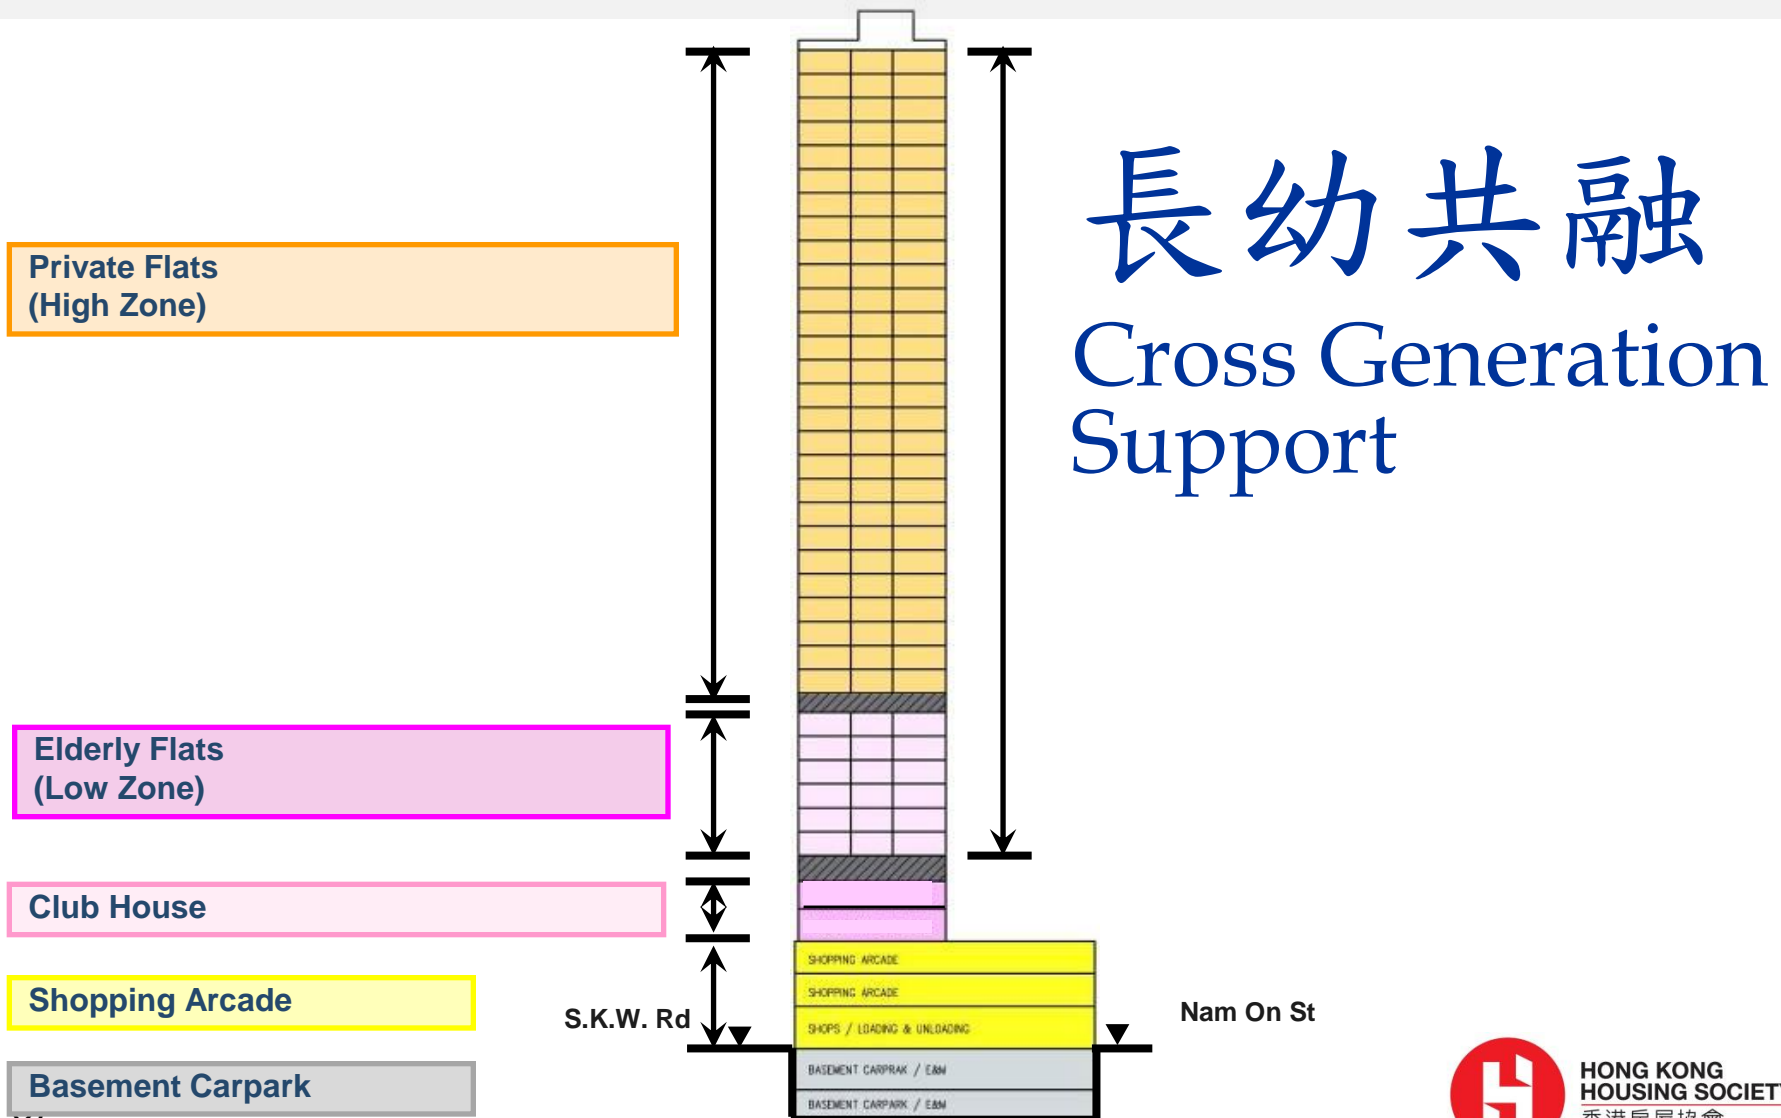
Private Flats
(High Zone)

Elderly Flats
(Low Zone)

Club House

Shopping Arcade

Basement Carpark

長幼共融
Cross Generation Support

SHOPPING ARCADE
SHOPPING ARCADE
SHOPS / LOADING & UNLOADING
BASEMENT CARPRAK / E&M
BASEMENT CARPARK / E&M

S.K.W. Rd

Nam On St

HONG KONG
HOUSING SOCIET
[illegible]